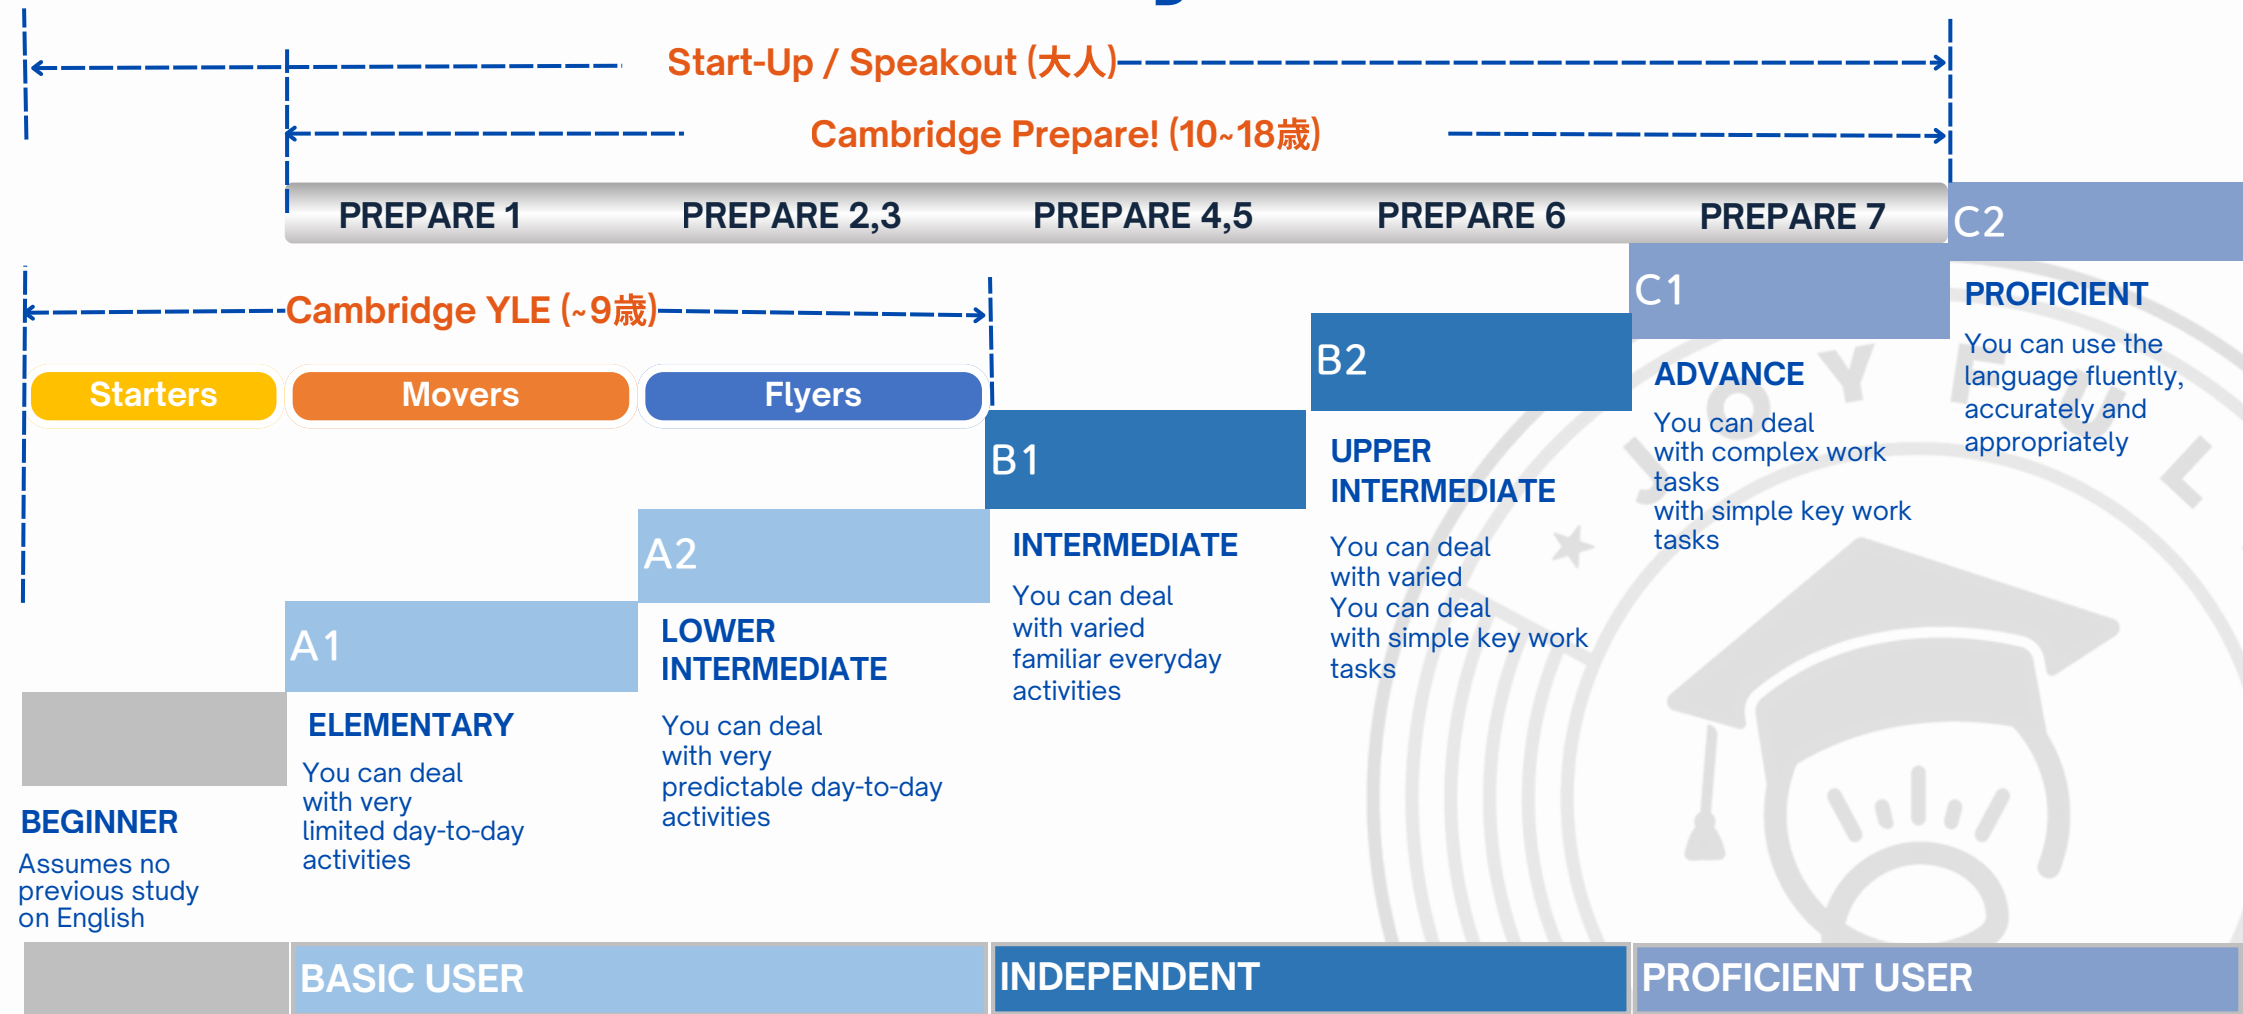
Start-Up / Speakout (大人)

Cambridge Prepare! (10~18歳)

PREPARE 1 PREPARE 2,3 PREPARE 4,5 PREPARE 6 PREPARE 7

C2

Cambridge YLE (~9歳)

Starters Movers Flyers

C1

B2

B1

A2

A1

PROFICIENT
You can use the language fluently, accurately and appropriately

ADVANCE
You can deal with complex work tasks
with simple key work tasks

UPPER INTERMEDIATE
You can deal with varied
You can deal with simple key work tasks

INTERMEDIATE
You can deal with varied familiar everyday activities

LOWER INTERMEDIATE
You can deal with very predictable day-to-day activities

ELEMENTARY
You can deal with very limited day-to-day activities

BEGINNER
Assumes no previous study on English

BASIC USER

INDEPENDENT

PROFICIENT USER